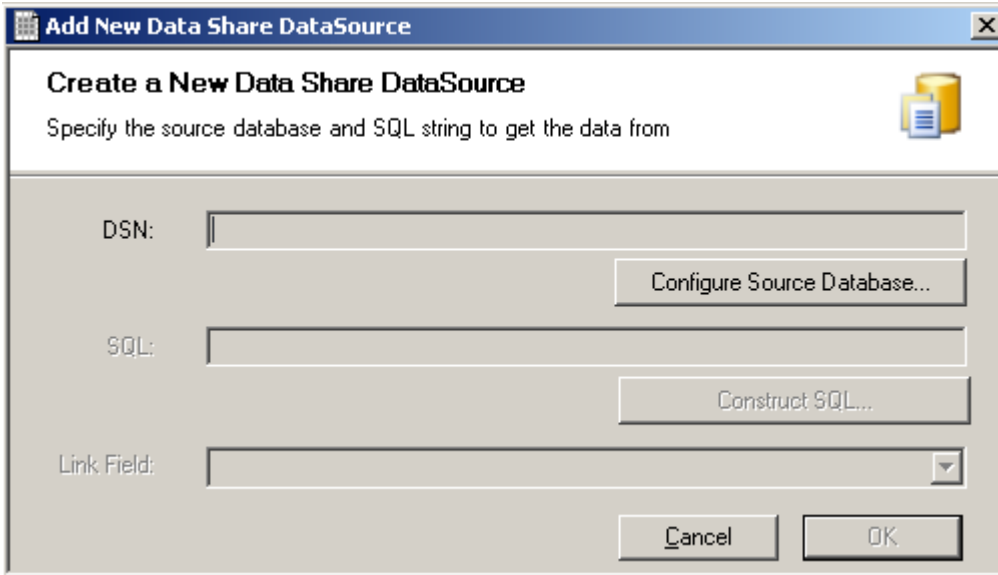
Add New Data Share DataSource

Create a New Data Share DataSource

Specify the source database and SQL string to get the data from

DSN:

Configure Source Database...

SQL:

Construct SQL...

Link Field:

Cancel

OK